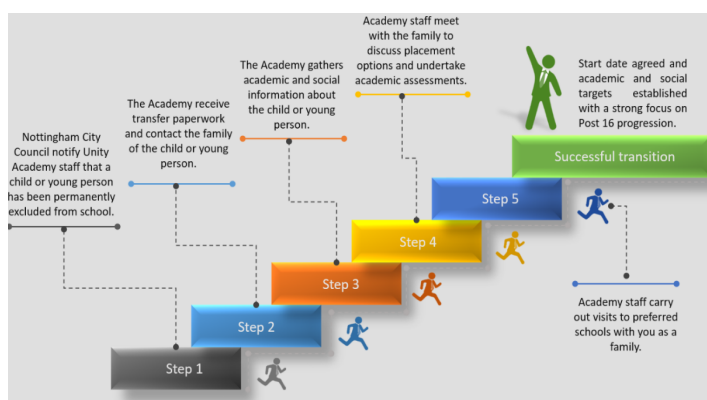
Nottingham City Council notify Unity Academy staff that a child or young person has been permanently excluded from school.

The Academy receive transfer paperwork and contact the family of the child or young person.

The Academy gathers academic and social information about the child or young person.

Academy staff meet with the family to discuss placement options and undertake academic assessments.

Start date agreed and academic and social targets established with a strong focus on Post 16 progression.

Successful transition

Step 5

Step 4

Step 3

Step 2

Step 1

Academy staff carry out visits to preferred schools with you as a family.